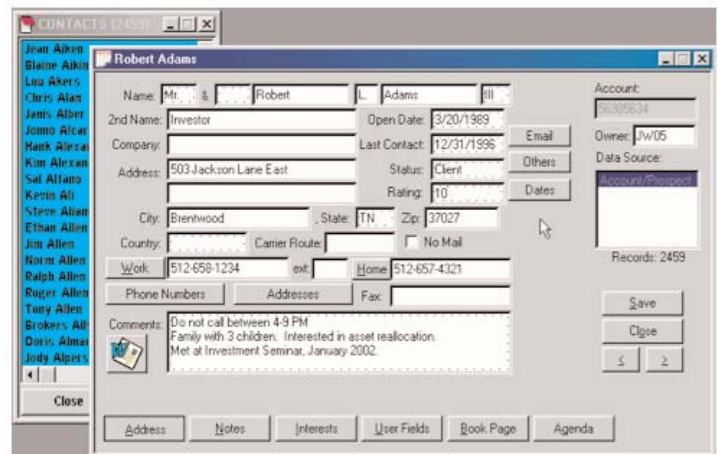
CONTACTS (2459)

Jean Aiken
Blaine Aikin
Lou Akers
Chris Alan
Janis Alber
Jomo Alcar
Hank Alexa
Kim Alexan
Sal Alfano
Kevin Ali
Steve Allen
Ethan Allen
Jim Allen
Norm Allen
Ralph Allen
Roger Allen
Tony Allen
Brokers All
Doris Alma
Jody Alpers

Close

Robert Adams

Name: Mr. & Robert L. Adams III
2nd Name: Investor
Company:
Address: 503 Jackson Lane East
City: Brentwood
State: TN
Zip: 37027
Country:
Carrier Route:
No Mail
Open Date: 3/20/1989
Last Contact: 12/31/1996
Status: Client
Rating: 10
Email
Others
Dates
Work 512-658-1234
ext:
Home 512-657-4321
Phone Numbers
Addresses
Fax:
Comments: Do not call between 4-9 PM
Family with 3 children. Interested in asset reallocation.
Met at Investment Seminar, January 2002.

Account:
56385634
Owner: JW05
Data Source:
Account/Prospect
Records: 2459
Save
Close
<
>

Address
Notes
Interests
User Fields
Book Page
Agenda